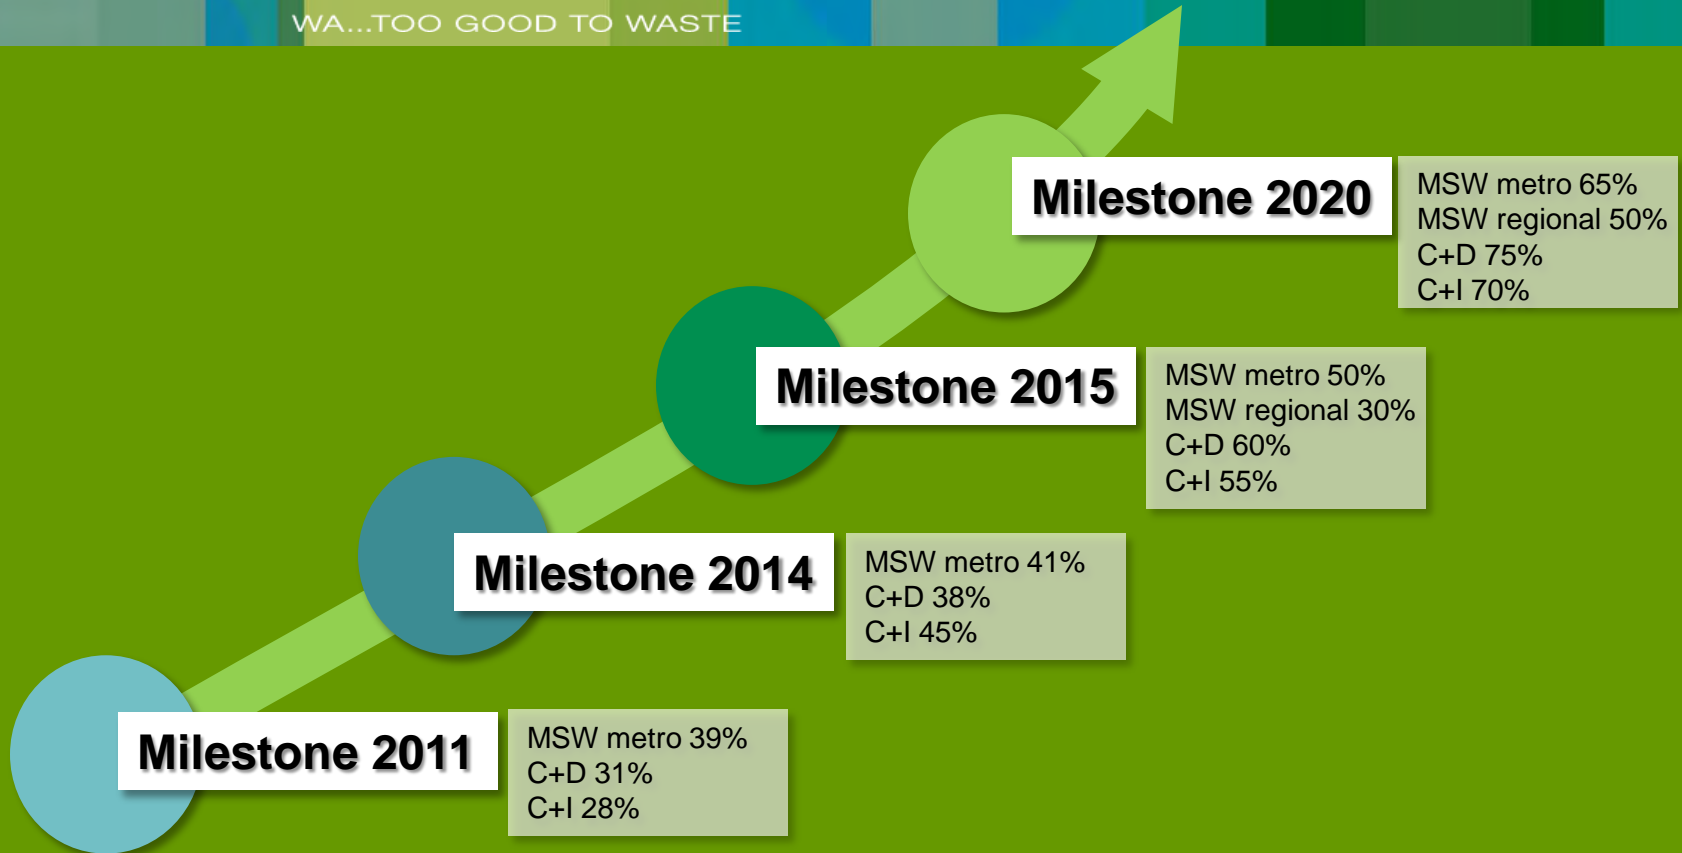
WA...TOO GOOD TO WASTE

Milestone 2020

MSW metro 65%
MSW regional 50%
C+D 75%
C+I 70%

Milestone 2015

MSW metro 50%
MSW regional 30%
C+D 60%
C+I 55%

Milestone 2014

MSW metro 41%
C+D 38%
C+I 45%

Milestone 2011

MSW metro 39%
C+D 31%
C+I 28%